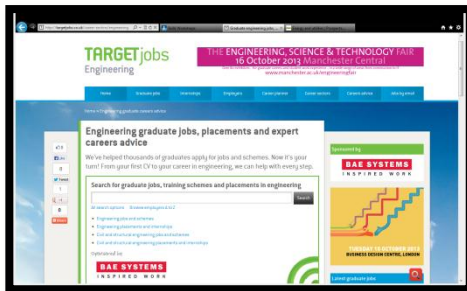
http://targetjobs.co.uk/career-sectors/engineering

Graduate engineering job...

TARGETjobs Engineering

THE ENGINEERING, SCIENCE & TECHNOLOGY FAIR
16 October 2013 Manchester Central
www.manchester.ac.uk/engineeringfair

Home | Graduate jobs | Internships | Employers | Career planning | Career sectors | Careers advice | Making email

Home > Engineering graduate careers advice

Engineering graduate jobs, placements and expert careers advice

We've helped thousands of graduates apply for jobs and schemes. Now it's your turn! From your first CV to your career in engineering, we can help with every step.

Search for graduate jobs, training schemes and placements in engineering

Search

Engineering jobs and schemes
Engineering placements and internships
Civil and structural engineering jobs and schemes
Civil and structural engineering placements and internships

Sponsored by:

BAE SYSTEMS
INSPIRED WORK

Sponsored by

BAE SYSTEMS
INSPIRED WORK

TUESDAY 15 OCTOBER 2013
BUSINESS DESIGN CENTRE, LONDON

Latest graduate jobs

Like
Tweet